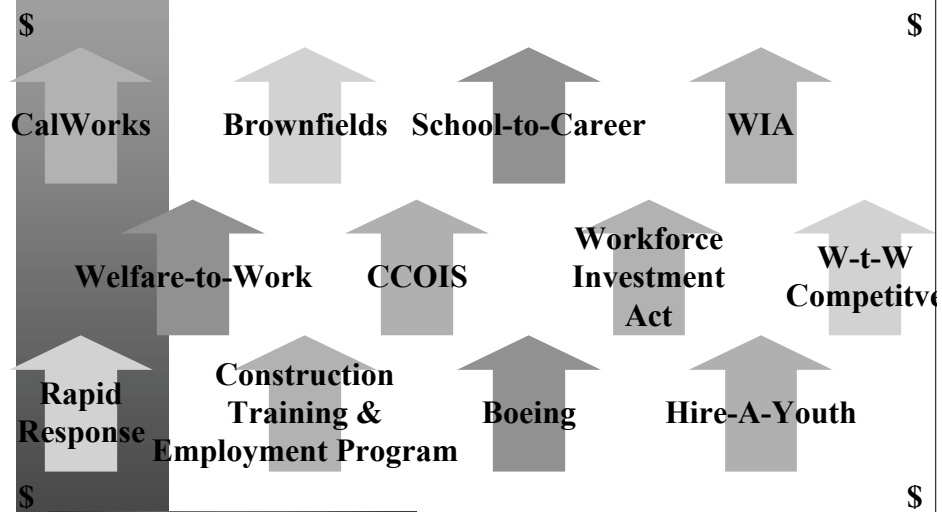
$

$

CalWorks

Brownfields

School-to-Career

WIA

Welfare-to-Work

CCOIS

Workforce Investment Act

W-t-W Competitve

Rapid Response

Construction Training & Employment Program

Boeing

Hire-A-Youth

$

$